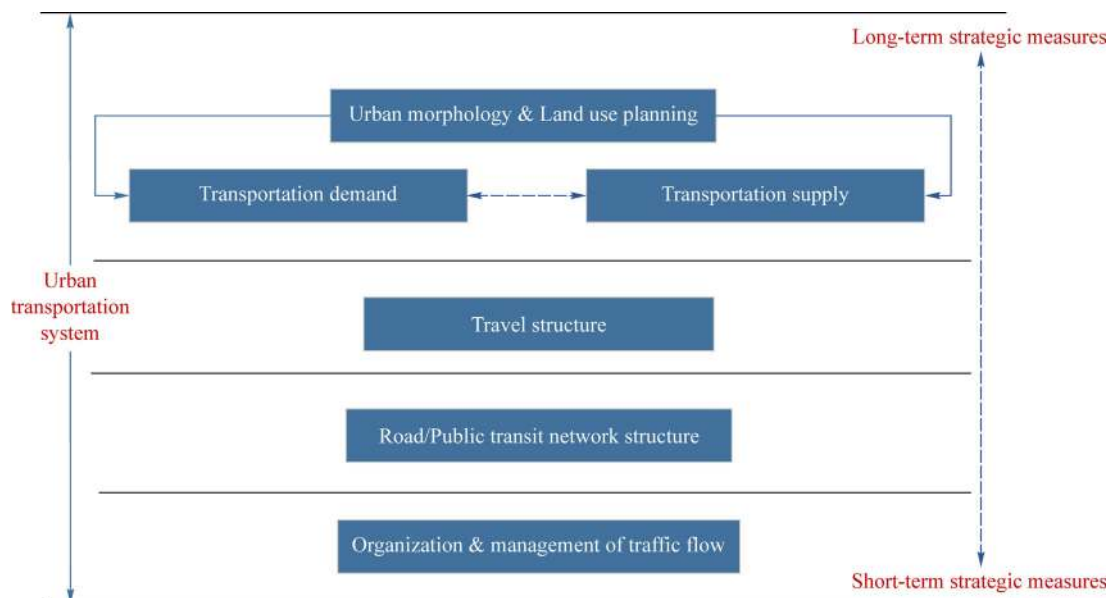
Long-term strategic measures

Urban morphology & Land use planning

Transportation demand

Transportation supply

Urban transportation system

Travel structure

Road/Public transit network structure

Organization & management of traffic flow

Short-term strategic measures